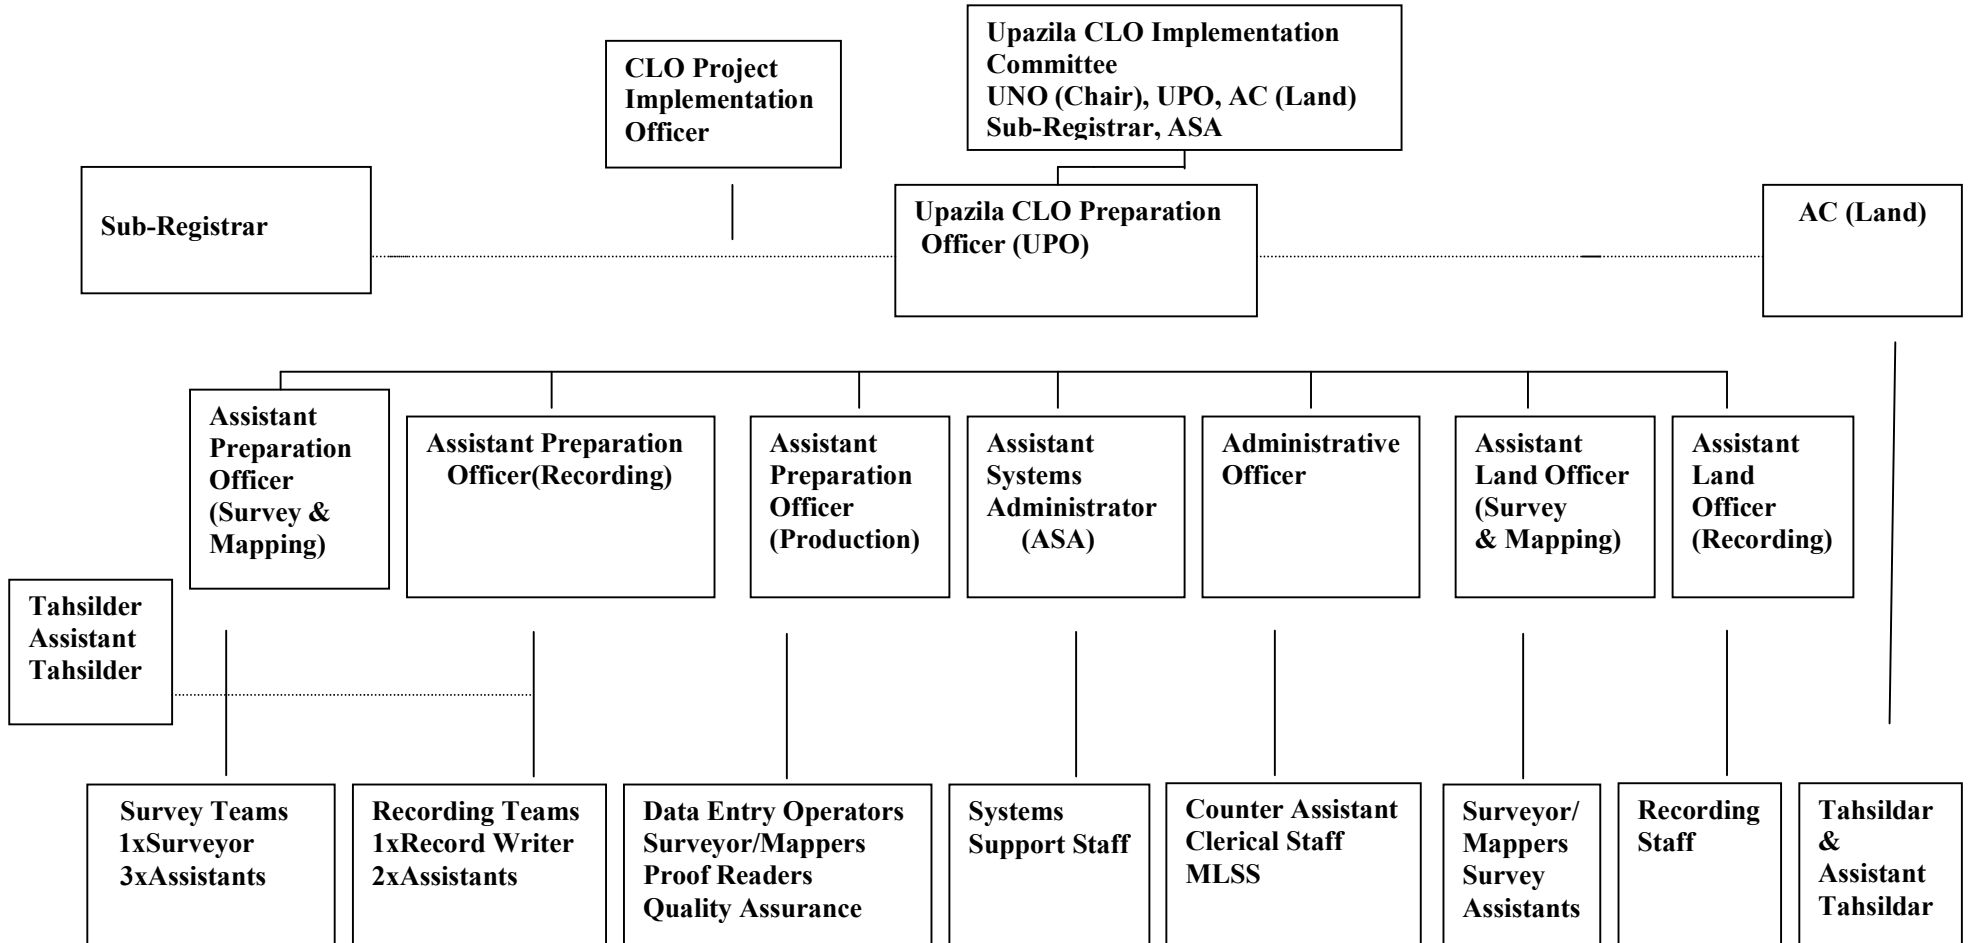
Upazila CLO Implementation Committee
UNO (Chair), UPO, AC (Land)
Sub-Registrar, ASA

CLO Project Implementation Officer

Sub-Registrar

Upazila CLO Preparation Officer (UPO)

AC (Land)

Assistant Preparation Officer (Survey & Mapping)

Assistant Preparation Officer(Recording)

Assistant Preparation Officer (Production)

Assistant Systems Administrator (ASA)

Administrative Officer

Assistant Land Officer (Survey & Mapping)

Assistant Land Officer (Recording)

Tahsilder
Assistant Tahsilder

Survey Teams
1xSurveyor
3xAssistants

Recording Teams
1xRecord Writer
2xAssistants

Data Entry Operators
Surveyor/Mappers
Proof Readers
Quality Assurance

Systems Support Staff

Counter Assistant
Clerical Staff
MLSS

Surveyor/ Mappers
Survey Assistants

Recording Staff

Tahsildar & Assistant Tahsildar